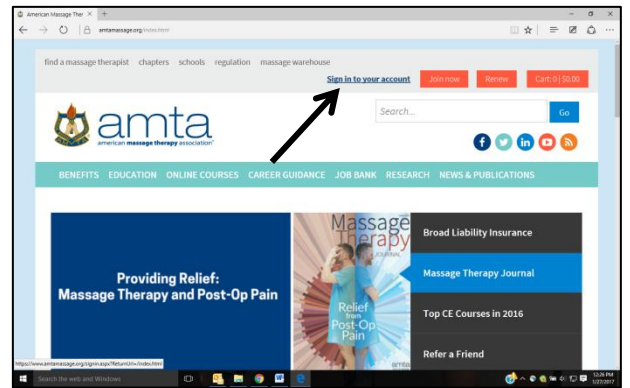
American Massage Ther ×  +

amtamassage.org/index.html

find a massage therapist  chapters  schools  regulation  massage warehouse

Sign in to your account  Join now  Renew  Cart: 0 | $0.00

amta
american massage therapy association®

Search...  Go

BENEFITS  EDUCATION  ONLINE COURSES  CAREER GUIDANCE  JOB BANK  RESEARCH  NEWS & PUBLICATIONS

Providing Relief:
Massage Therapy and Post-Op Pain

Massage Therapy JOURNAL

Relief from Post-Op Pain

amta

Broad Liability Insurance

Massage Therapy Journal

Top CE Courses in 2016

Refer a Friend

https://www.amtamassage.org/signin.aspx?ReturnUrl=/index.html

Search the web and Windows

12:26 PM
1/27/2017